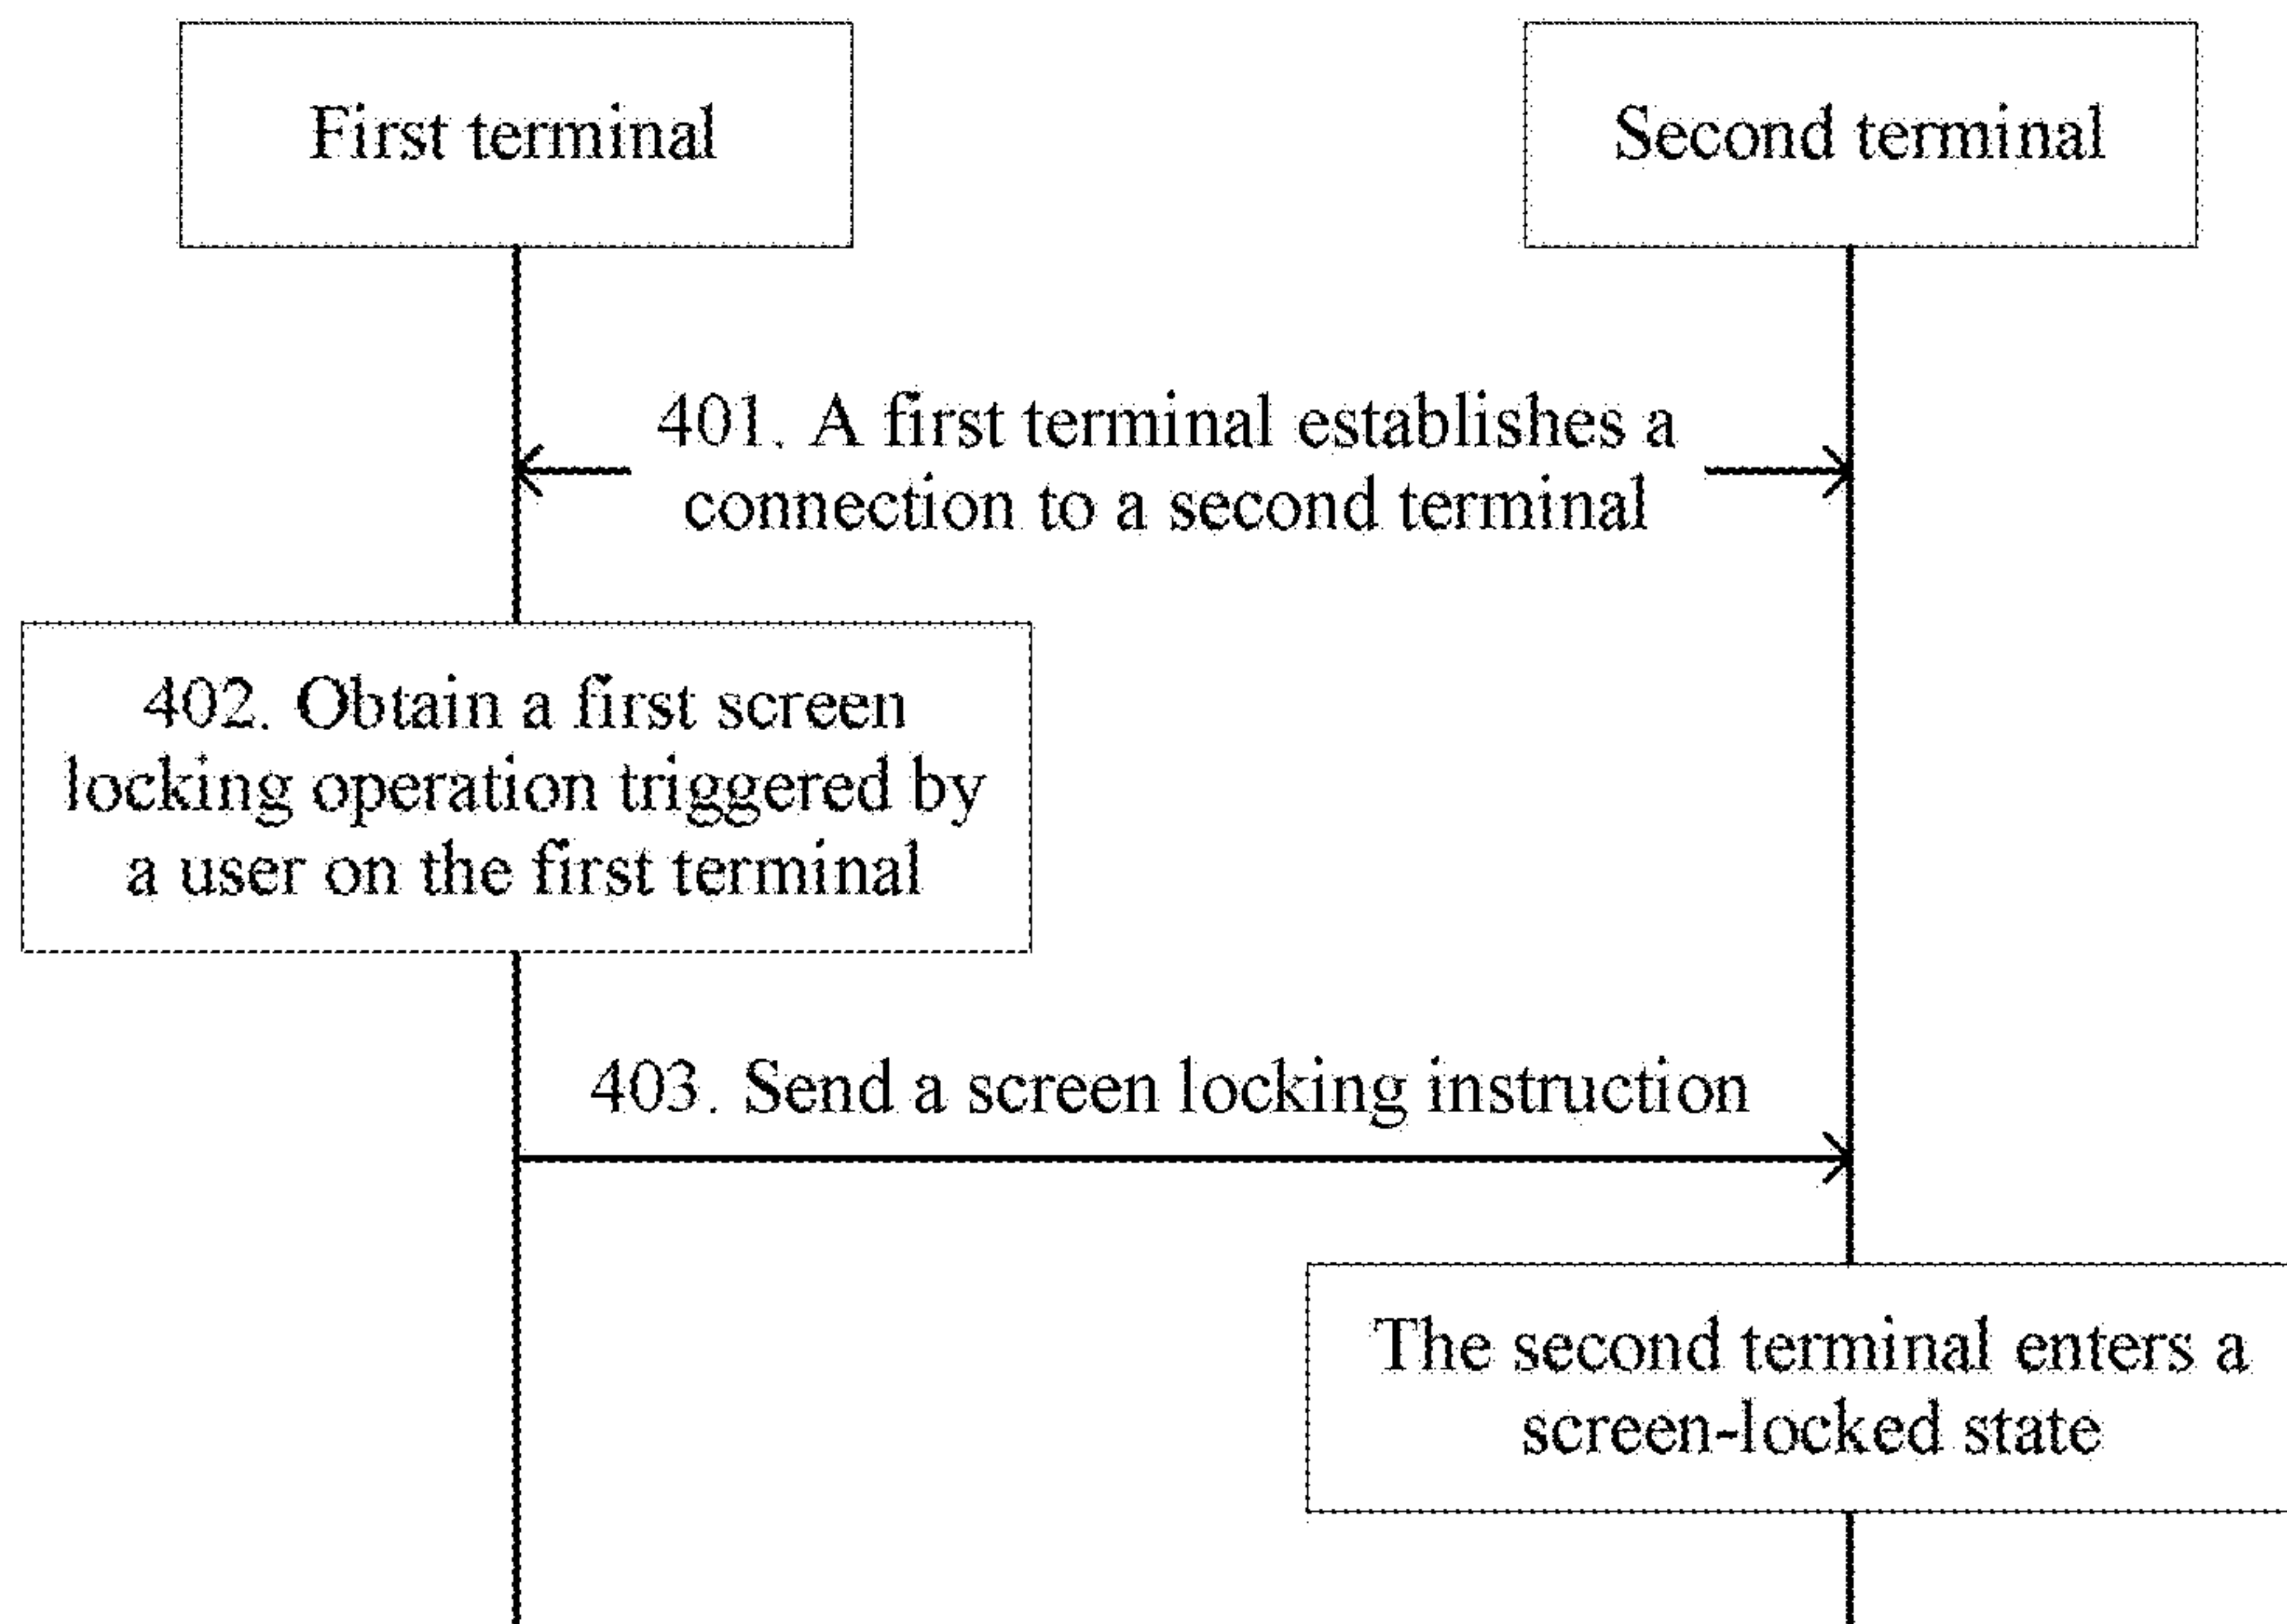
First terminal

Second terminal

401. A first terminal establishes a connection to a second terminal

402. Obtain a first screen locking operation triggered by a user on the first terminal

403. Send a screen locking instruction

The second terminal enters a screen-locked state